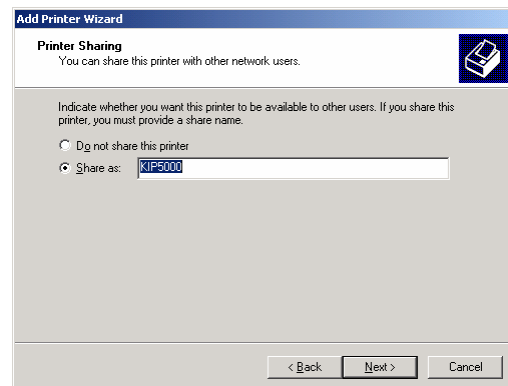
Add Printer Wizard

Printer Sharing
You can share this printer with other network users.

Indicate whether you want this printer to be available to other users. If you share this printer, you must provide a share name.

Do not share this printer

Share as: KIP5000

< Back   Next >   Cancel